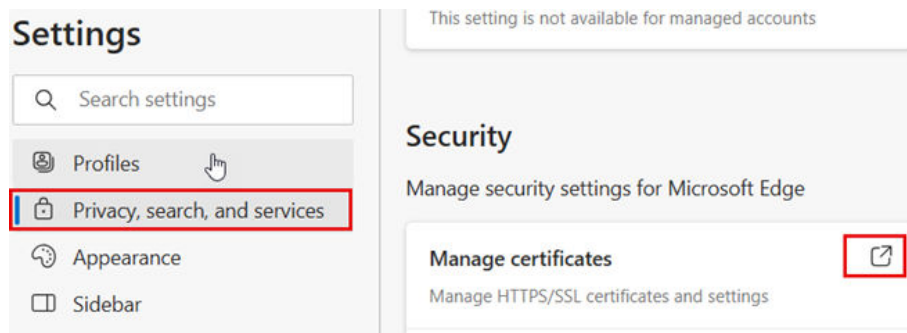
Settings

Search settings

Profiles

Privacy, search, and services

Appearance

Sidebar

This setting is not available for managed accounts

Security

Manage security settings for Microsoft Edge

Manage certificates

Manage HTTPS/SSL certificates and settings